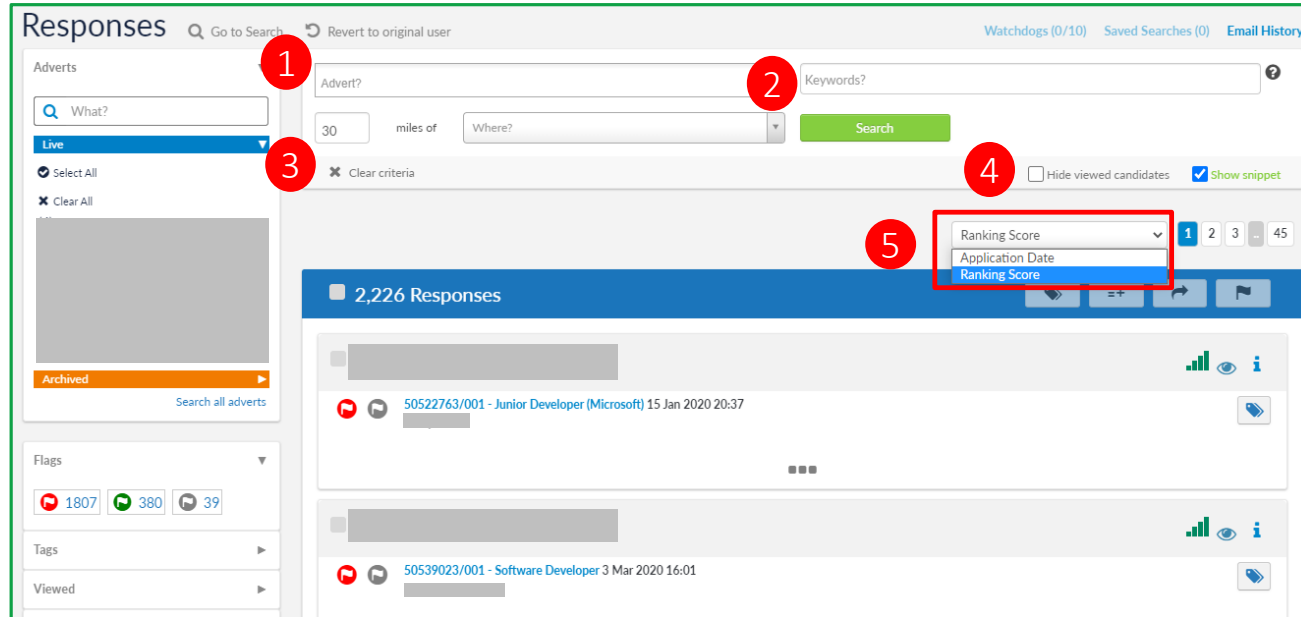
Responses Go to Search Revert to original user

Watchdogs (0/10) Saved Searches (0) Email History

Adverts

What?

Live

Select All

Clear All

Archived

Search all adverts

1

Advert?

2

Keywords?

30 miles of Where?

Search

3

Clear criteria

4

Hide viewed candidates

Show snippet

5

Ranking Score

Application Date

Ranking Score

1 2 3 .. 45

2,226 Responses

50522763/001 - Junior Developer (Microsoft) 15 Jan 2020 20:37

50539023/001 - Software Developer 3 Mar 2020 16:01

Flags

1807 380 39

Tags

Viewed